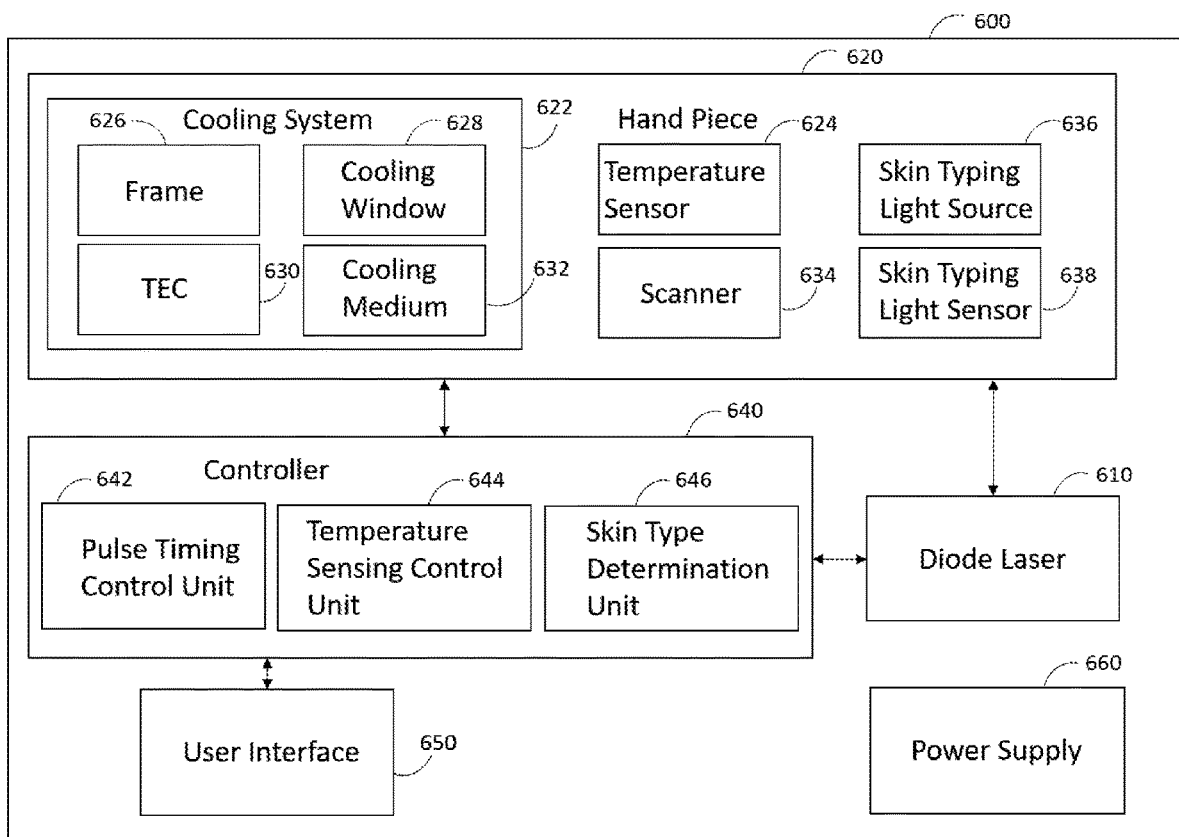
600

620

Cooling System 622

626 Frame

628 Cooling Window

TEC 630

Cooling Medium 632

Hand Piece 624

Temperature Sensor

Scanner 634

636 Skin Typing Light Source

Skin Typing Light Sensor 638

640

Controller

642 Pulse Timing Control Unit

644 Temperature Sensing Control Unit

646 Skin Type Determination Unit

610 Diode Laser

User Interface 650

660 Power Supply